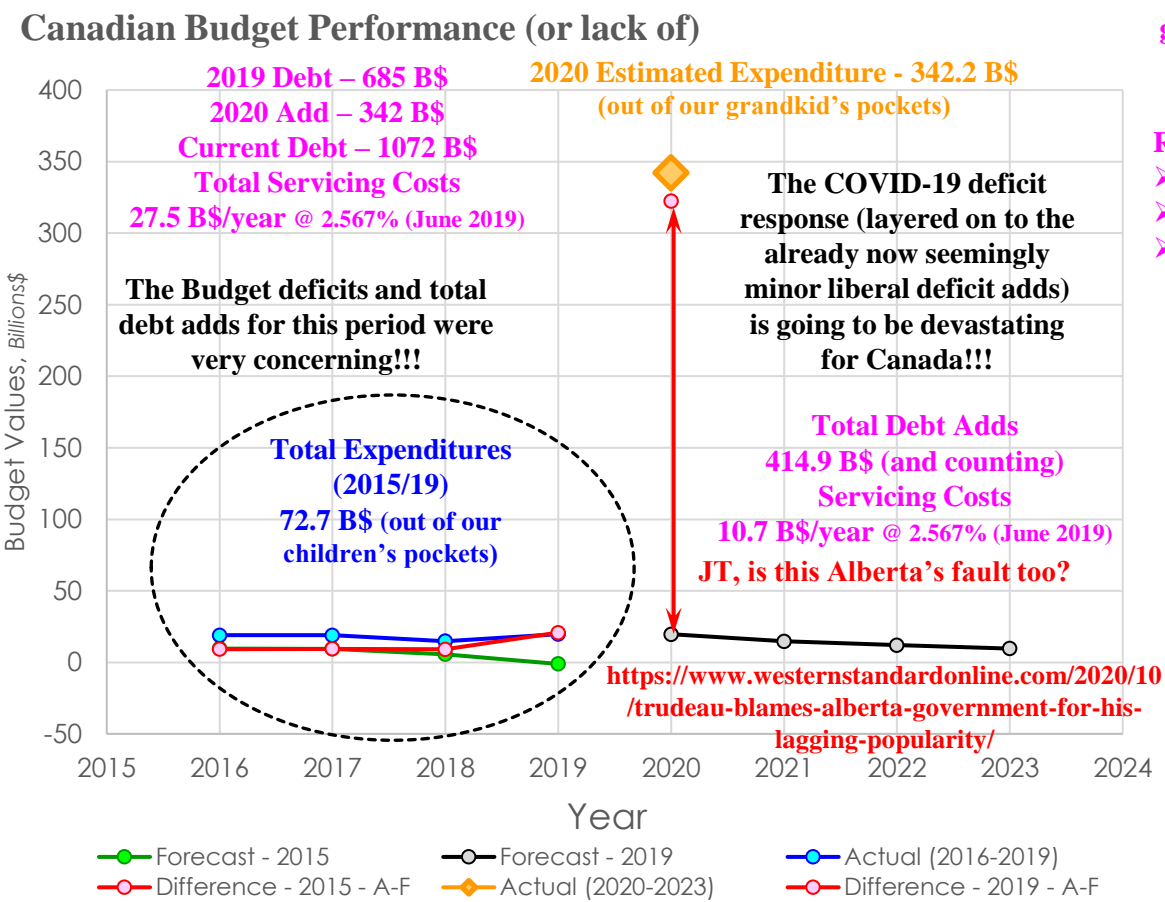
Canadian Budget Performance (or lack of)

2019 Debt – 685 B$
2020 Add – 342 B$
Current Debt – 1072 B$
Total Servicing Costs
27.5 B$/year @ 2.567% (June 2019)

2020 Estimated Expenditure - 342.2 B$
(out of our grandkid's pockets)

The COVID-19 deficit response (layered on to the already now seemingly minor liberal deficit adds) is going to be devastating for Canada!!!

The Budget deficits and total debt adds for this period were very concerning!!!

Total Expenditures (2015/19)
72.7 B$ (out of our children's pockets)

Total Debt Adds
414.9 B$ (and counting)
Servicing Costs
10.7 B$/year @ 2.567% (June 2019)

JT, is this Alberta's fault too?

https://www.westernstandardonline.com/2020/10/trudeau-blames-alberta-government-for-his-lagging-popularity/

400
350
300
250
200
150
100
50
0
-50

Budget Values, Billions$

2015 2016 2017 2018 2019 2020 2021 2022 2023 2024

Year

Forecast - 2015
Forecast - 2019
Actual (2016-2019)
Difference - 2015 - A-F
Actual (2020-2023)
Difference - 2019 - A-F

g
F